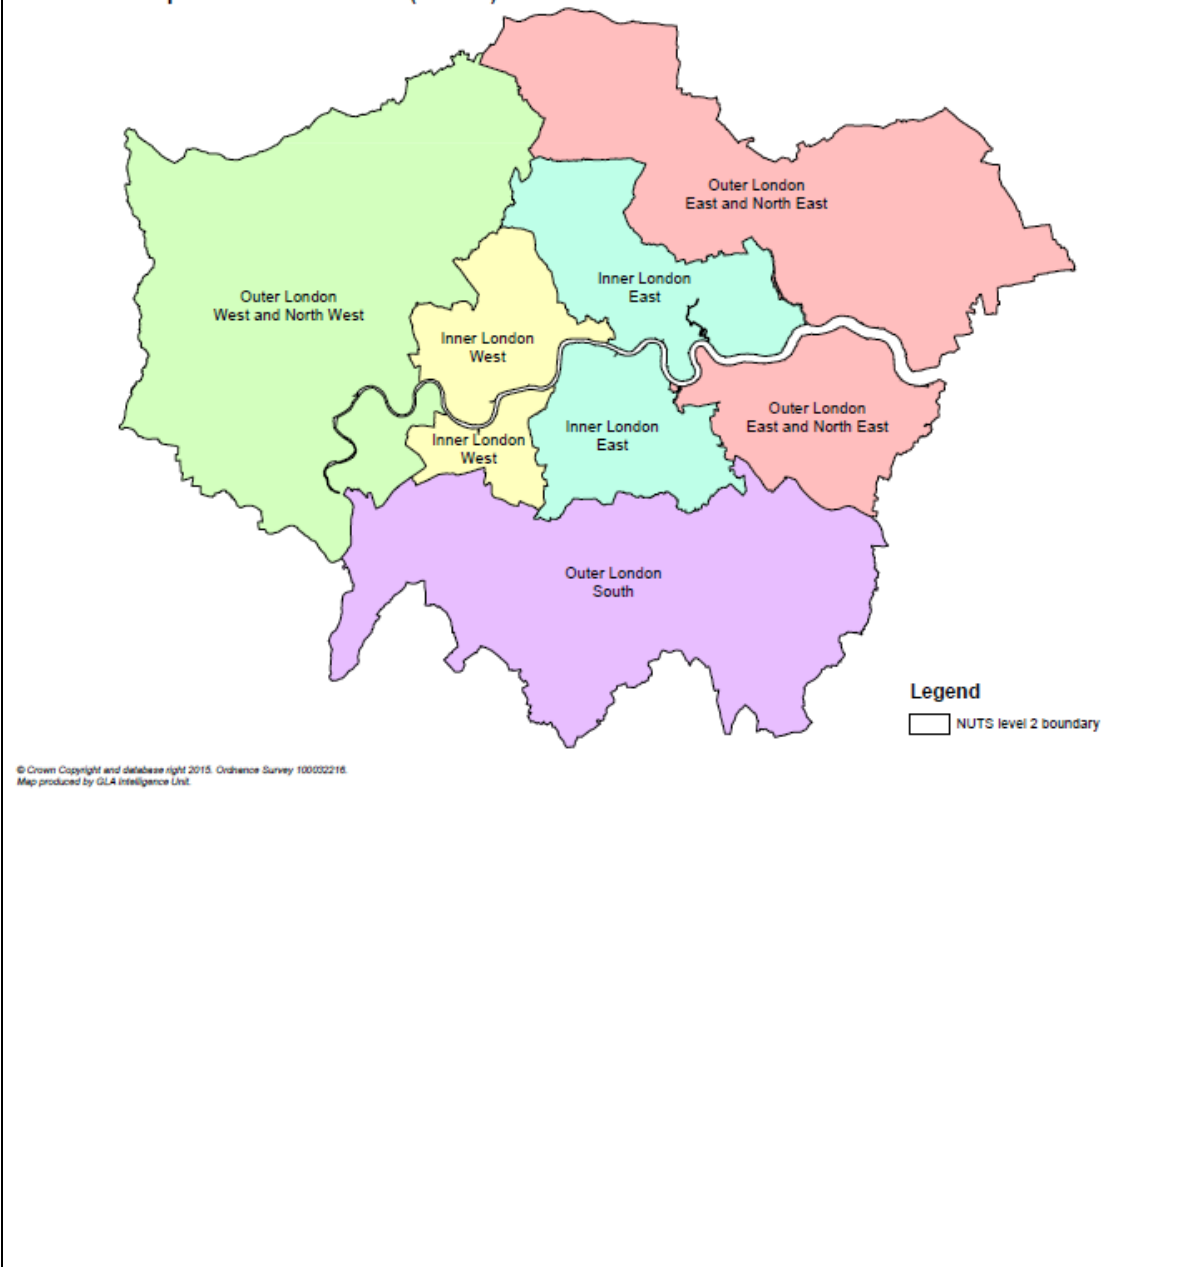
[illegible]

Outer London
East and North East

Outer London
West and North West

Inner London
East

Inner London
West

Inner London
West

Inner London
East

Outer London
East and North East

Outer London
South

Legend
NUTS level 2 boundary

© Crown Copyright and database right 2015. Ordnance Survey 100032216.
Map produced by GLA Intelligence Unit.